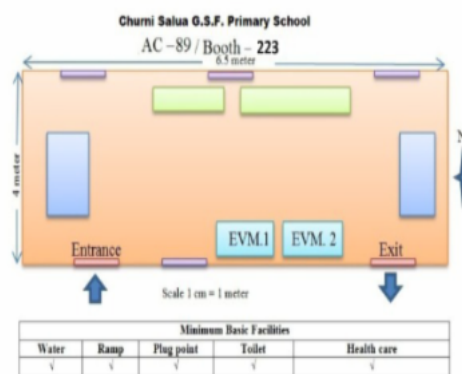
Churni Salua G.S.F. Primary School

AC – 89 / Booth – 223

6.5 meter

4 meter

Entrance

EVM.1

EVM. 2

Exit

Scale 1 cm = 1 meter

| Minimum Basic Facilities | | | | |
|---|---|---|---|---|
| Water | Ramp | Plug point | Toilet | Health care |
| √ | √ | √ | √ | √ |